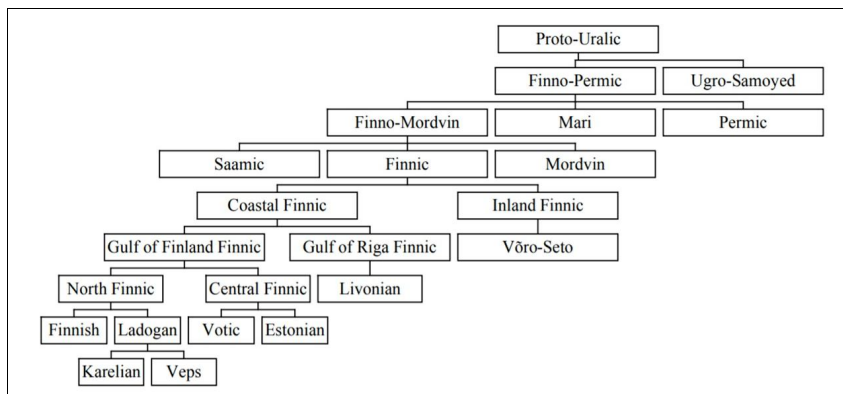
Proto-Uralic

Finno-Permic

Ugro-Samoyed

Finno-Mordvin

Mari

Permic

Saamic

Finnic

Mordvin

Coastal Finnic

Inland Finnic

Gulf of Finland Finnic

Gulf of Riga Finnic

Võro-Seto

North Finnic

Central Finnic

Livonian

Finnish

Ladogan

Votic

Estonian

Karelian

Veps